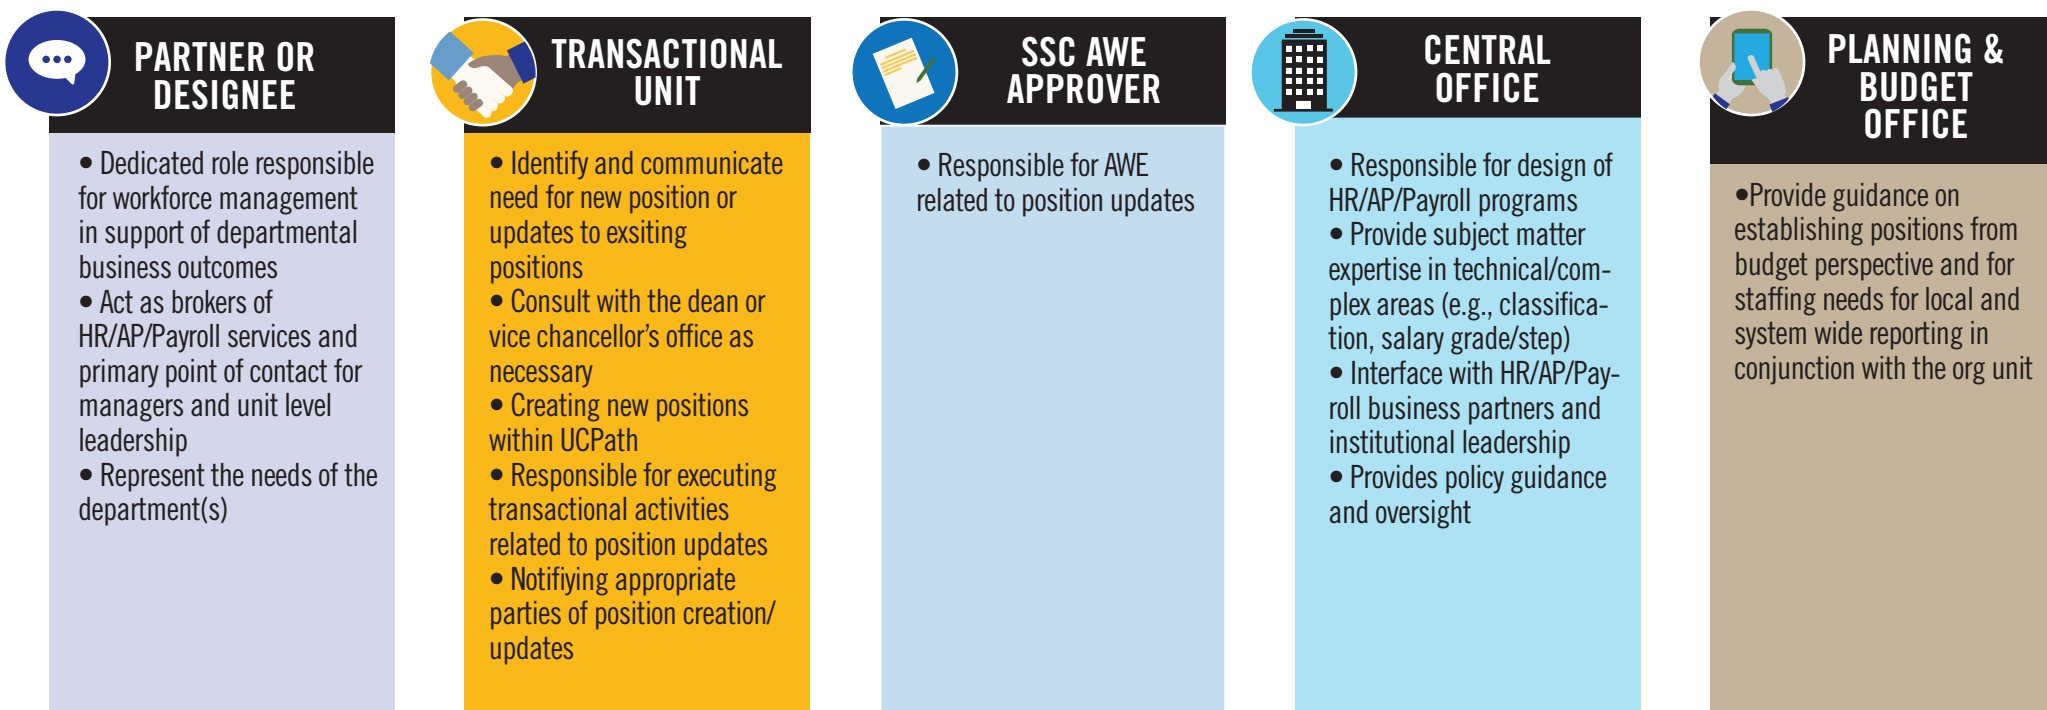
PARTNER OR DESIGNEE

• Dedicated role responsible for workforce management in support of departmental business outcomes
• Act as brokers of HR/AP/Payroll services and primary point of contact for managers and unit level leadership
• Represent the needs of the department(s)

TRANSACTIONAL UNIT

• Identify and communicate need for new position or updates to exsiting positions
• Consult with the dean or vice chancellor's office as necessary
• Creating new positions within UCPath
• Responsible for executing transactional activities related to position updates
• Notifiying appropriate parties of position creation/ updates

SSC AWE APPROVER

• Responsible for AWE related to position updates

CENTRAL OFFICE

• Responsible for design of HR/AP/Payroll programs
• Provide subject matter expertise in technical/complex areas (e.g., classification, salary grade/step)
• Interface with HR/AP/Payroll business partners and institutional leadership
• Provides policy guidance and oversight

PLANNING & BUDGET OFFICE

•Provide guidance on establishing positions from budget perspective and for staffing needs for local and system wide reporting in conjunction with the org unit